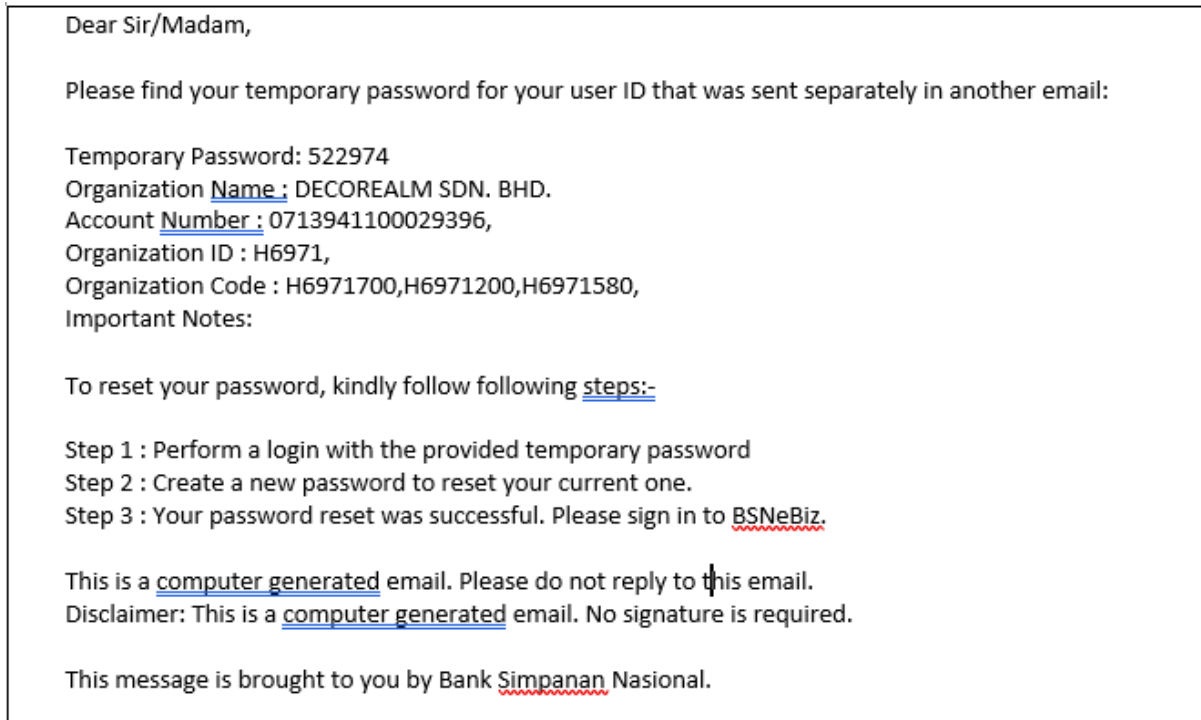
Dear Sir/Madam,

Please find your temporary password for your user ID that was sent separately in another email:

Temporary Password: 522974
Organization Name : DECOREALM SDN. BHD.
Account Number : 0713941100029396,
Organization ID : H6971,
Organization Code : H6971700,H6971200,H6971580,
Important Notes:

To reset your password, kindly follow following steps:-

Step 1 : Perform a login with the provided temporary password
Step 2 : Create a new password to reset your current one.
Step 3 : Your password reset was successful. Please sign in to BSNeBiz.

This is a computer generated email. Please do not reply to this email.
Disclaimer: This is a computer generated email. No signature is required.

This message is brought to you by Bank Simpanan Nasional.